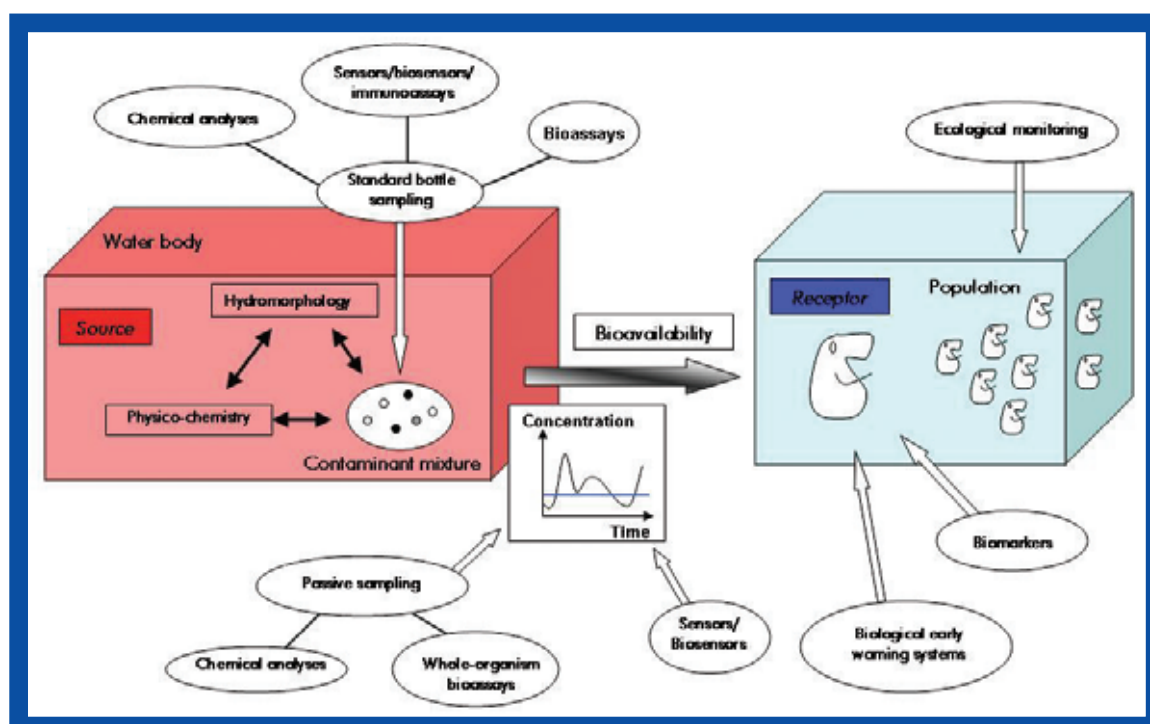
Sensors/biosensors/immunoassays

Chemical analyses

Bioassays

Standard bottle sampling

Ecological monitoring

Water body

Source

Hydromorphology

Physico-chemistry

Contaminant mixture

Bioavailability

Receptor

Population

Concentration

Time

Passive sampling

Chemical analyses

Whole-organism bioassays

Sensors/Biosensors

Biological early warning systems

Biomarkers